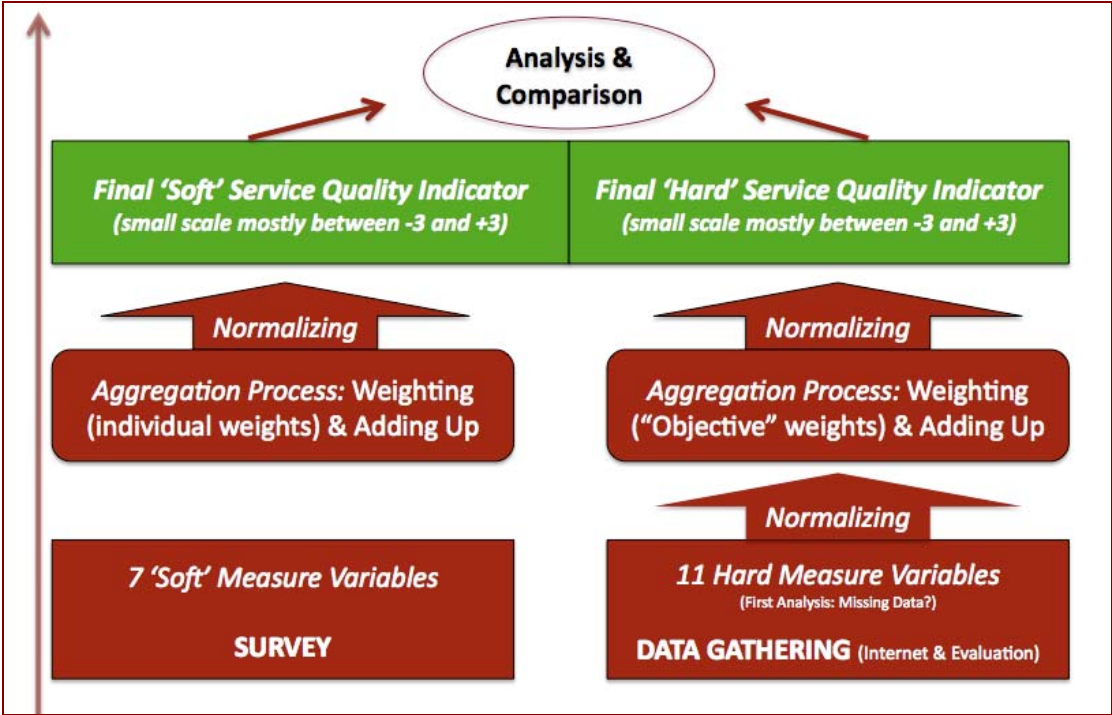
Analysis & Comparison

Final 'Soft' Service Quality Indicator
(small scale mostly between -3 and +3)

Final 'Hard' Service Quality Indicator
(small scale mostly between -3 and +3)

Normalizing

Normalizing

Aggregation Process: Weighting (individual weights) & Adding Up

Aggregation Process: Weighting ("Objective" weights) & Adding Up

Normalizing

7 'Soft' Measure Variables

SURVEY

11 Hard Measure Variables
(First Analysis: Missing Data?)

DATA GATHERING (Internet & Evaluation)